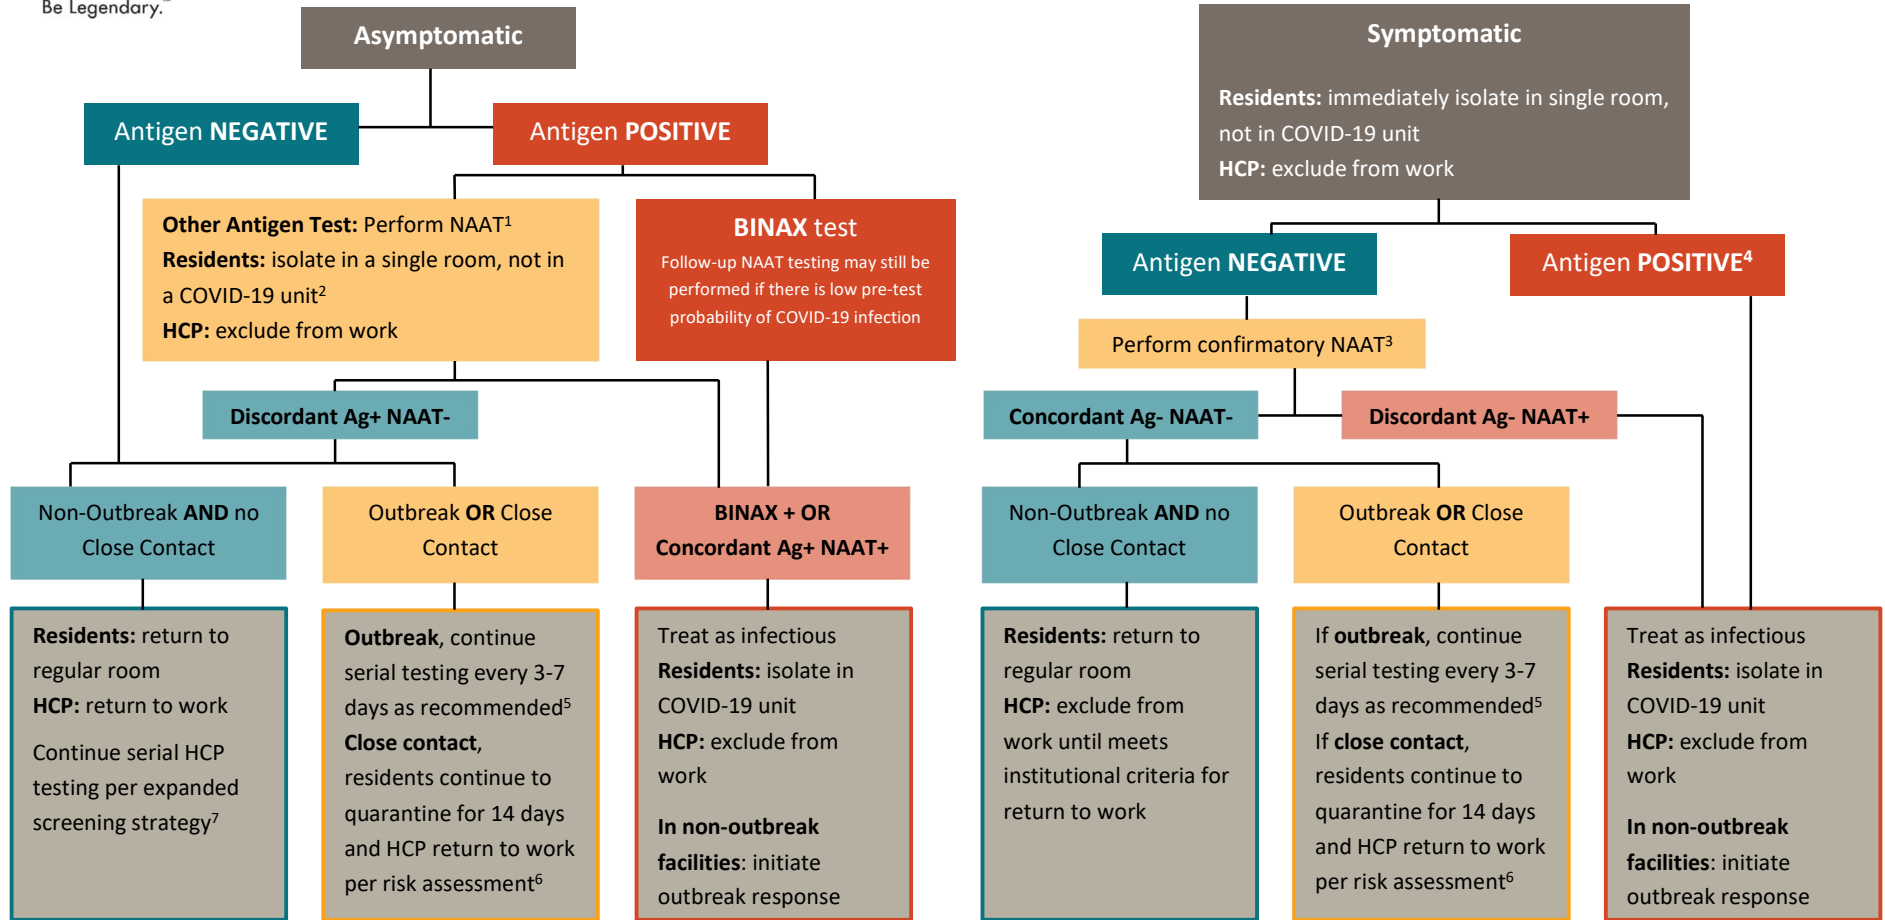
Be Legendary.

Asymptomatic

Antigen NEGATIVE

Antigen POSITIVE

Other Antigen Test: Perform NAAT$^1$
Residents: isolate in a single room, not in a COVID-19 unit$^2$
HCP: exclude from work

BINAX test
Follow-up NAAT testing may still be performed if there is low pre-test probability of COVID-19 infection

Discordant Ag+ NAAT-

Non-Outbreak AND no Close Contact

Outbreak OR Close Contact

BINAX + OR Concordant Ag+ NAAT+

Residents: return to regular room
HCP: return to work

Continue serial HCP testing per expanded screening strategy$^7$

Outbreak, continue serial testing every 3-7 days as recommended$^5$
Close contact, residents continue to quarantine for 14 days and HCP return to work per risk assessment$^6$

Treat as infectious
Residents: isolate in COVID-19 unit
HCP: exclude from work

In non-outbreak facilities: initiate outbreak response

Symptomatic

Residents: immediately isolate in single room, not in COVID-19 unit
HCP: exclude from work

Antigen NEGATIVE

Antigen POSITIVE$^4$

Perform confirmatory NAAT$^3$

Concordant Ag- NAAT-

Discordant Ag- NAAT+

Non-Outbreak AND no Close Contact

Outbreak OR Close Contact

Residents: return to regular room
HCP: exclude from work until meets institutional criteria for return to work

If outbreak, continue serial testing every 3-7 days as recommended$^5$
If close contact, residents continue to quarantine for 14 days and HCP return to work per risk assessment$^6$

Treat as infectious
Residents: isolate in COVID-19 unit
HCP: exclude from work

In non-outbreak facilities: initiate outbreak response